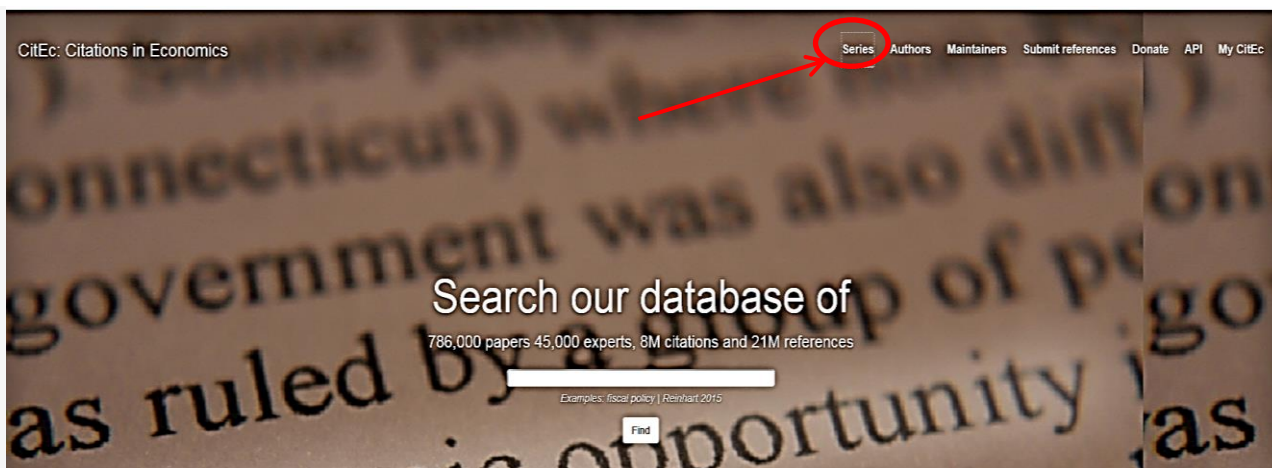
CitEc: Citations in Economics

Series Authors Maintainers Submit references Donate API My CitEc

connecticut) where
government was also diff
as ruled by a group of pe
opportunity

Search our database of

786,000 papers 45,000 experts, 8M citations and 21M references

Examples: fiscal policy | Reinhart 2015

Find